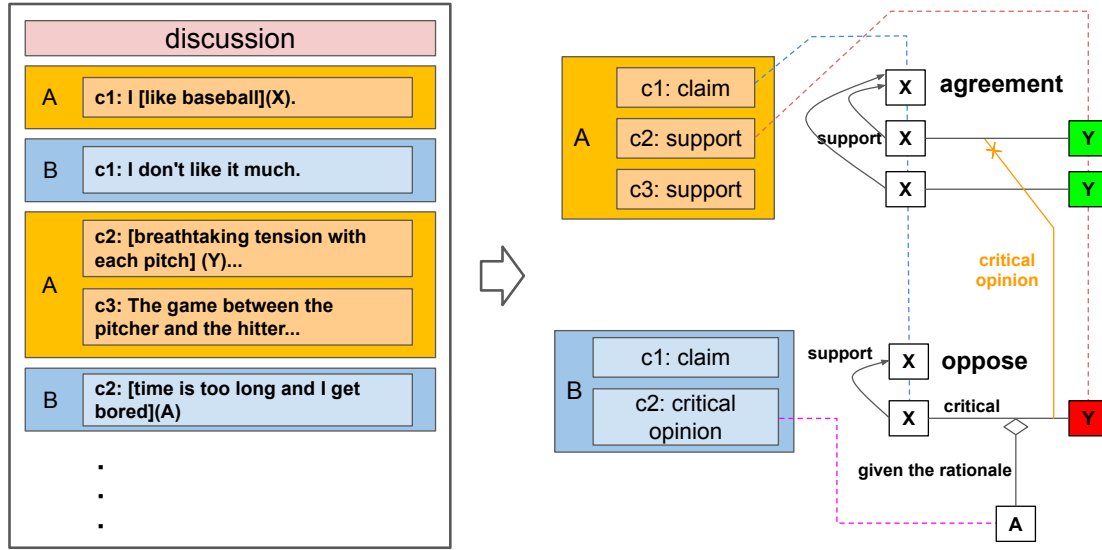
discussion

A c1: I [like baseball](X).

B c1: I don't like it much.

A c2: [breathtaking tension with each pitch] (Y)...

c3: The game between the pitcher and the hitter...

B c2: [time is too long and I get bored](A)

.
.
.

A c1: claim
c2: support
c3: support

X agreement
support X Y
X Y

critical opinion

B c1: claim
c2: critical opinion

support X oppose
X critical Y

given the rationale

A